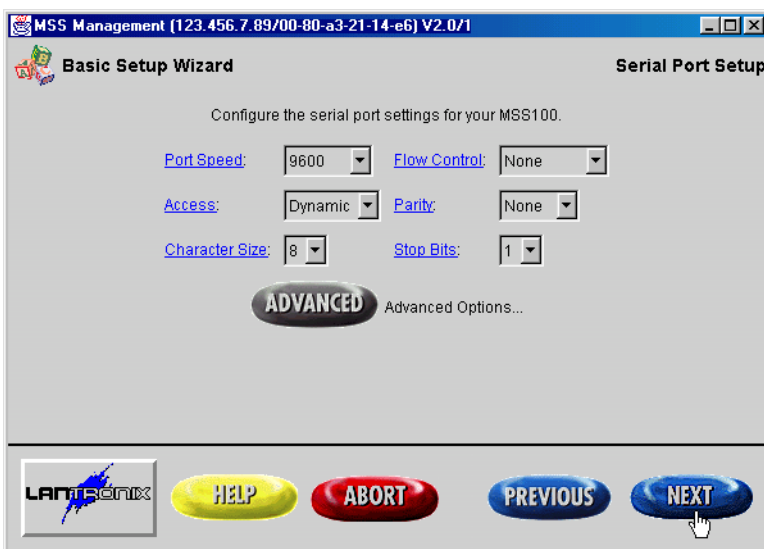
MSS Management (123.456.7.89/00-80-a3-21-14-e6) V2.0/1

Basic Setup Wizard

Serial Port Setup

Configure the serial port settings for your MSS100.

Port Speed: 9600

Flow Control: None

Access: Dynamic

Parity: None

Character Size: 8

Stop Bits: 1

ADVANCED Advanced Options...

LANTRONIX

HELP

ABORT

PREVIOUS

NEXT